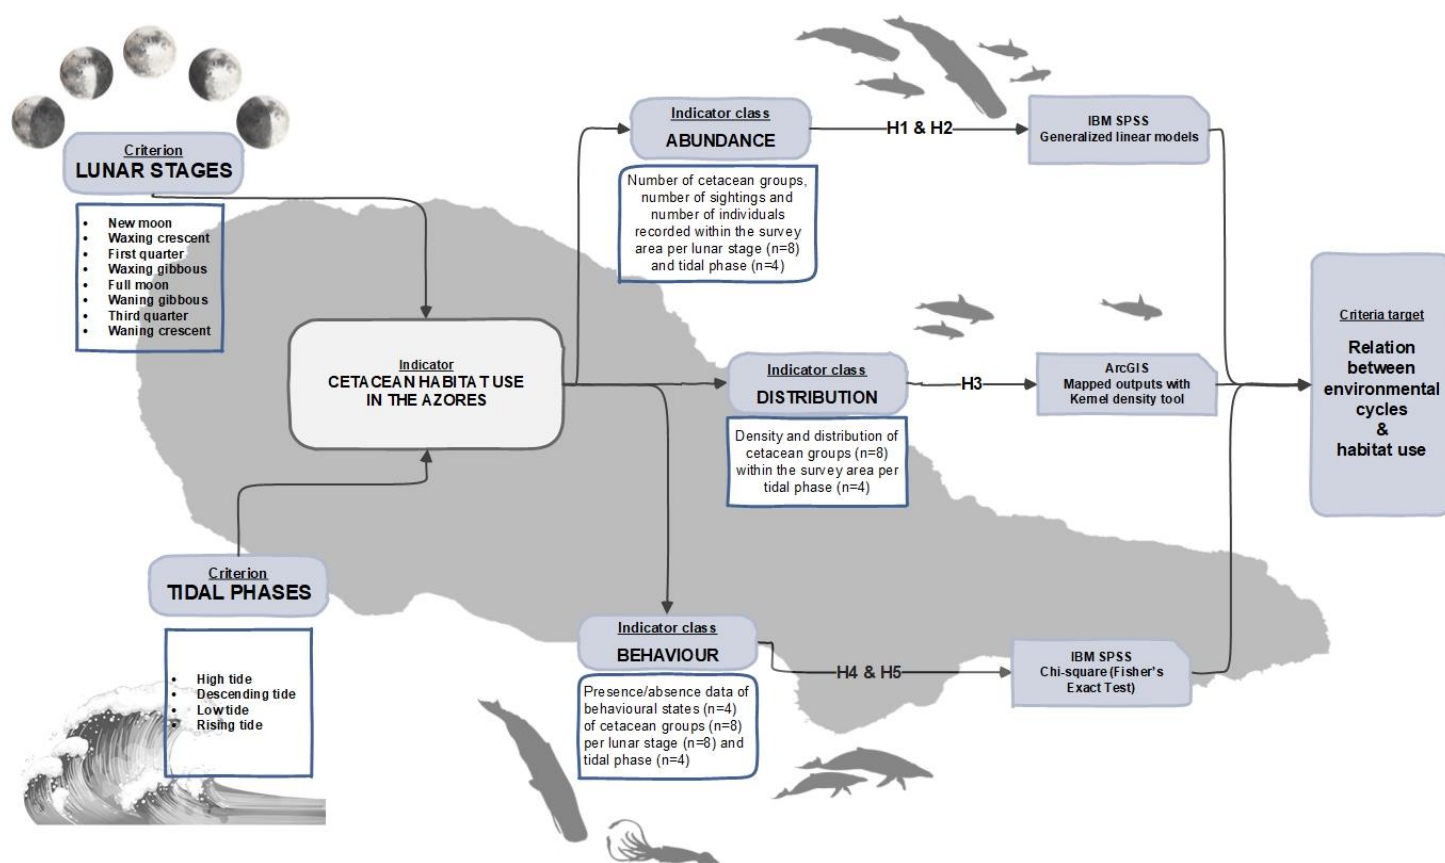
Criterion
LUNAR STAGES

- New moon
- Waxing crescent
- First quarter
- Waxing gibbous
- Full moon
- Waning gibbous
- Third quarter
- Waning crescent

Indicator
CETACEAN HABITAT USE IN THE AZORES

Criterion
TIDAL PHASES

- High tide
- Descending tide
- Low tide
- Rising tide

Indicator class
ABUNDANCE

Number of cetacean groups, number of sightings and number of individuals recorded within the survey area per lunar stage (n=8) and tidal phase (n=4)

H1 & H2

IBM SPSS
Generalized linear models

Indicator class
DISTRIBUTION

Density and distribution of cetacean groups (n=8) within the survey area per tidal phase (n=4)

H3

ArcGIS
Mapped outputs with Kernel density tool

Indicator class
BEHAVIOUR

Presence/absence data of behavioural states (n=4) of cetacean groups (n=8) per lunar stage (n=8) and tidal phase (n=4)

H4 & H5

IBM SPSS
Chi-square (Fisher's Exact Test)

Criteria target
Relation between environmental cycles & habitat use